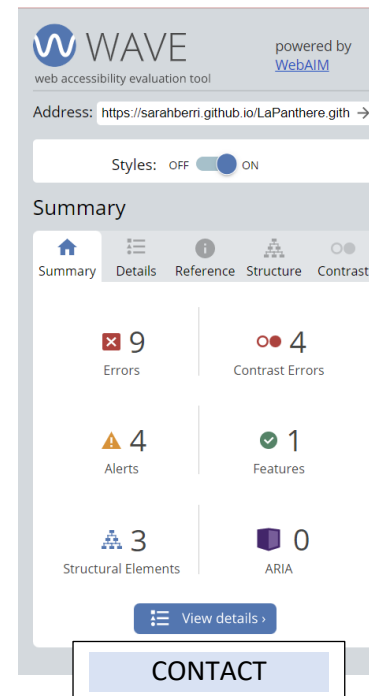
WAVE
web accessibility evaluation tool

powered by
WebAIM

Address: https://sarahberri.github.io/LaPanthere.gith

Styles: OFF ON

Summary

Summary Details Reference Structure Contrast

9
Errors

4
Contrast Errors

4
Alerts

1
Features

3
Structural Elements

0
ARIA

View details ›

CONTACT